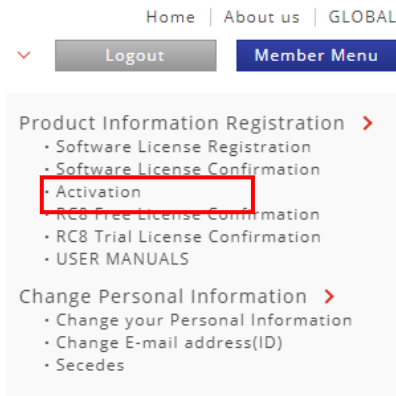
Home | About us | GLOBAL

Logout

Member Menu

Product Information Registration

・Software License Registration
・Software License Confirmation
・Activation
・RC8 Free License Confirmation
・RC8 Trial License Confirmation
・USER MANUALS

Change Personal Information

・Change your Personal Information
・Change E-mail address(ID)
・Secedes